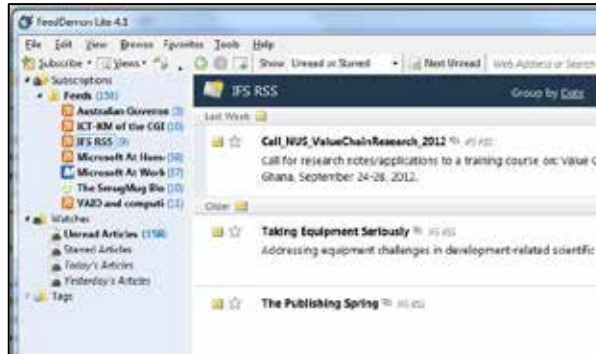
FeedDemon Lite 4.1

File Edit View Browse Favorites Tools Help

Subscribe Views Show: Unread or Starred Next Unread Web Address or Search

Subscriptions
Feeds (158)
Australian Governm (3)
ICT-KM of the CGI (10)
IFS RSS (9)
Microsoft At Hom (50)
Microsoft At Work (57)
The SmugMug Blo (10)
VAIO and computi (11)
Watches
Unread Articles (158)
Starred Articles
Today's Articles
Yesterday's Articles
Tags

IFS RSS

Group by Date

Last Week

Call_NUS_ValueChainResearch_2012 IFS RSS
Call for research notes/applications to a training course on: Value C Ghana, September 24-28, 2012.

Older

Taking Equipment Seriously IFS RSS
Addressing equipment challenges in development-related scientific

The Publishing Spring IFS RSS